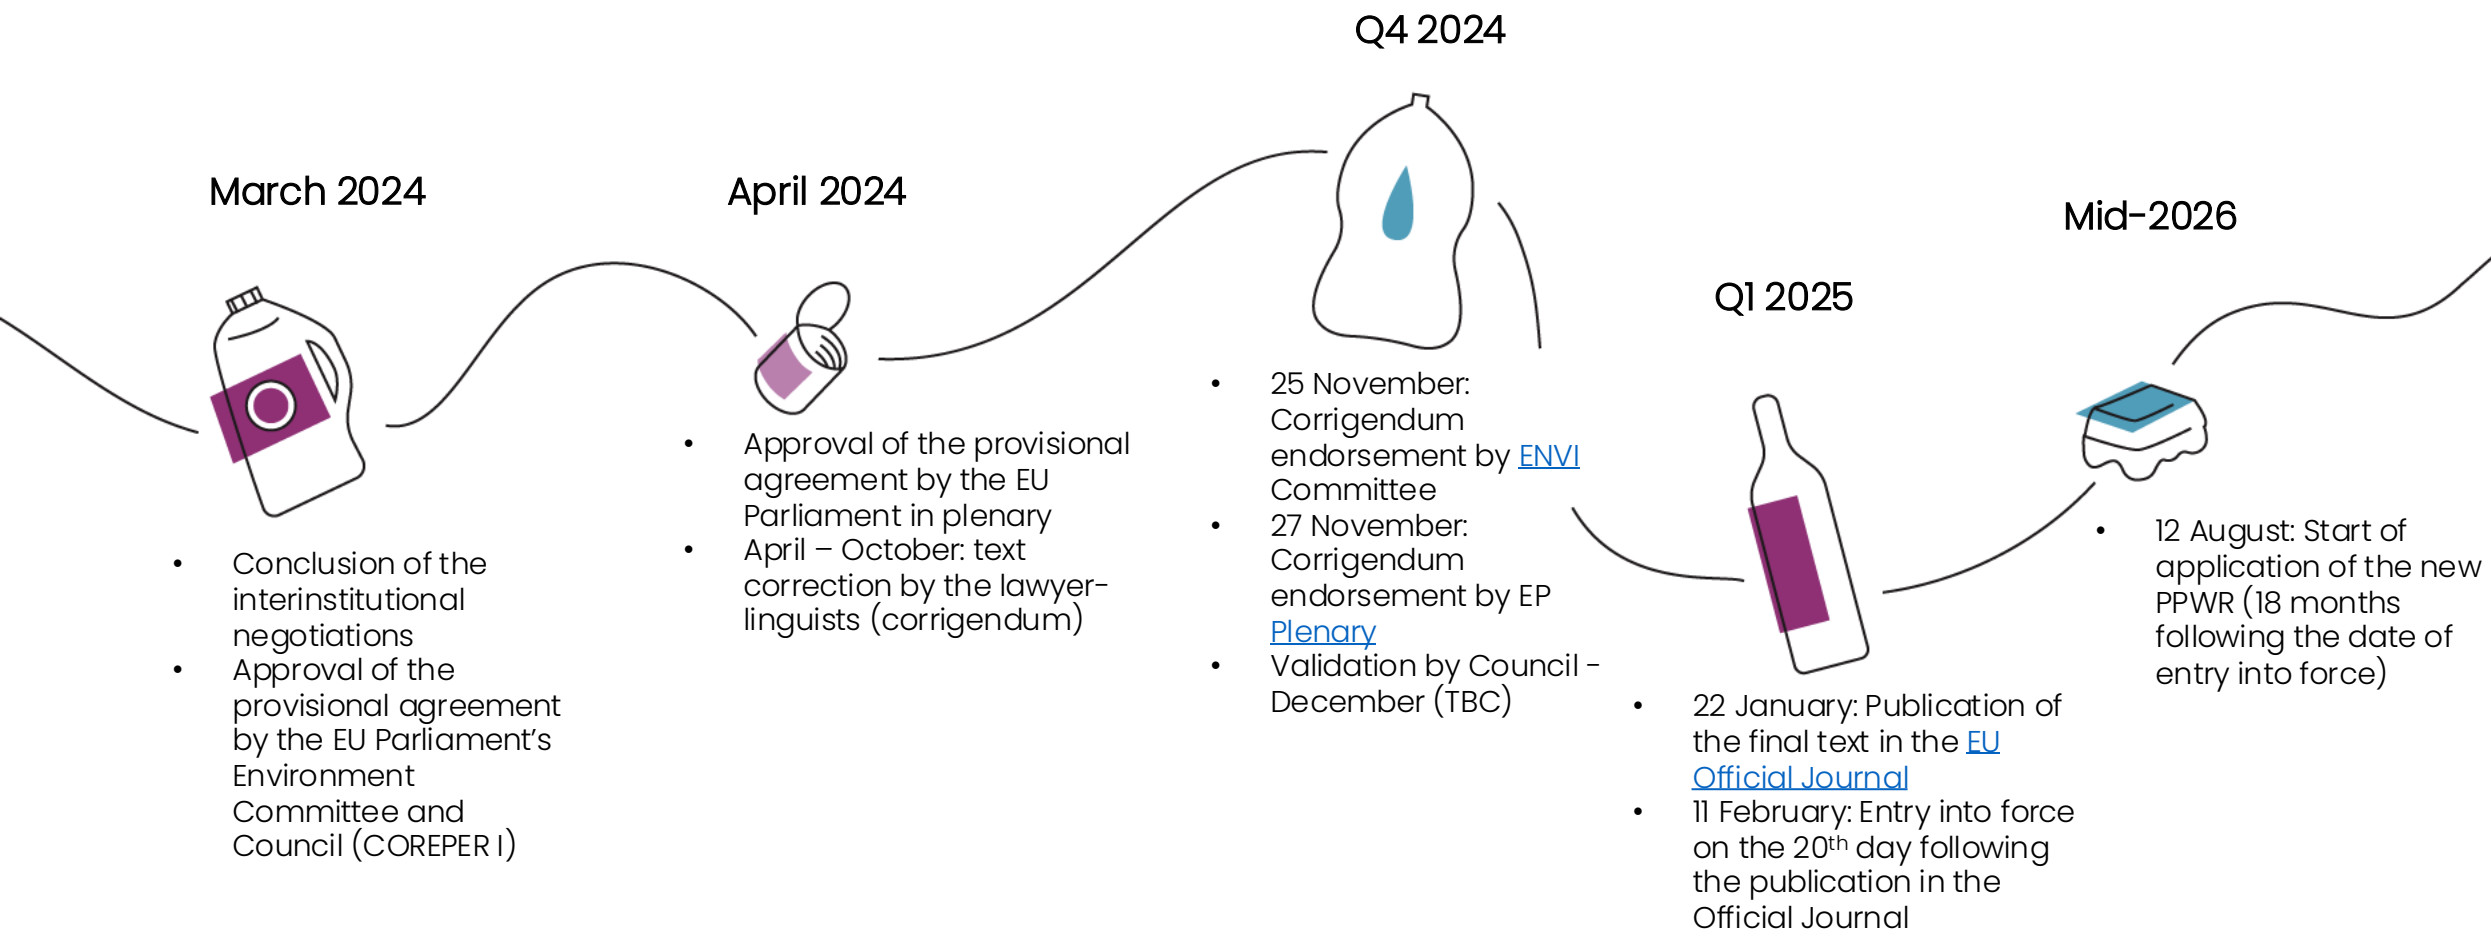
Q4 2024

March 2024

April 2024

Mid-2026

Q1 2025

- Conclusion of the interinstitutional negotiations
- Approval of the provisional agreement by the EU Parliament's Environment Committee and Council (COREPER I)

- Approval of the provisional agreement by the EU Parliament in plenary
- April – October: text correction by the lawyer-linguists (corrigendum)

- 25 November: Corrigendum endorsement by ENVI Committee
- 27 November: Corrigendum endorsement by EP Plenary
- Validation by Council - December (TBC)

- 22 January: Publication of the final text in the EU Official Journal
- 11 February: Entry into force on the 20$^{th}$ day following the publication in the Official Journal

- 12 August: Start of application of the new PPWR (18 months following the date of entry into force)